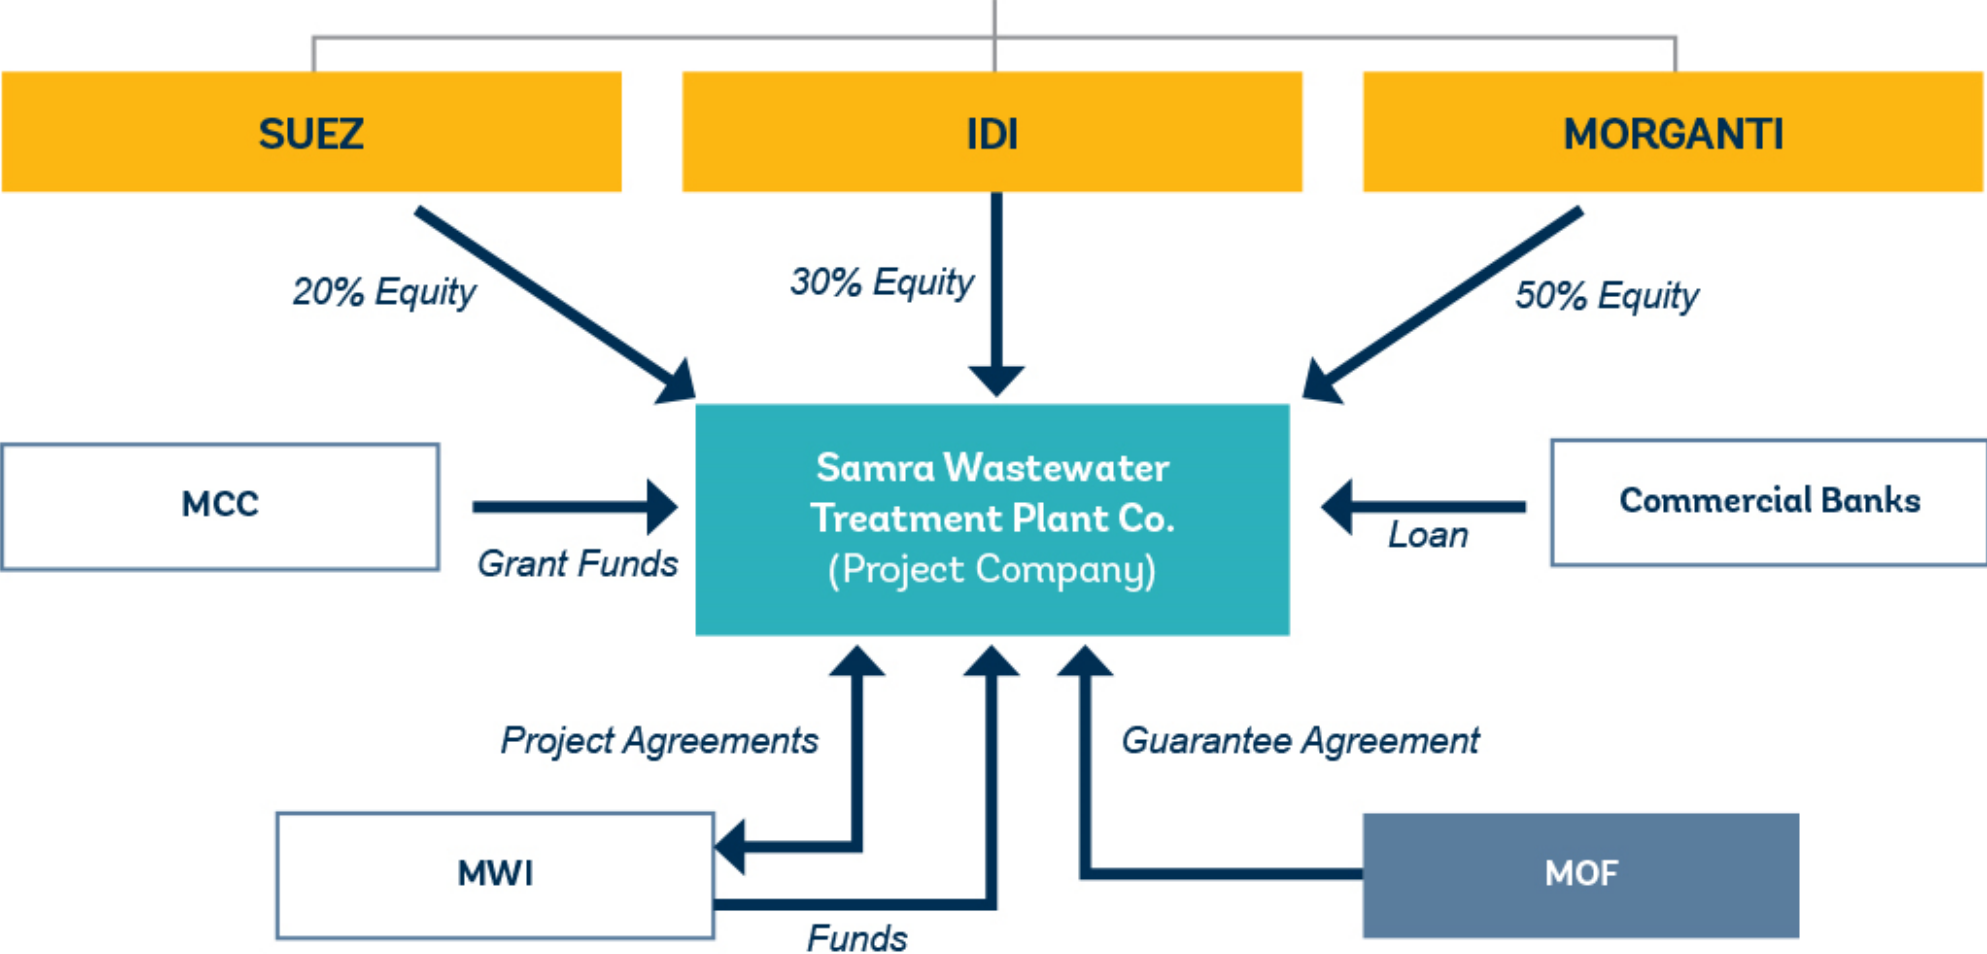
SUEZ

IDI

MORGANTI

20% Equity

30% Equity

50% Equity

MCC

Grant Funds

Samra Wastewater Treatment Plant Co. (Project Company)

Loan

Commercial Banks

Project Agreements

Guarantee Agreement

MWI

Funds

MOF